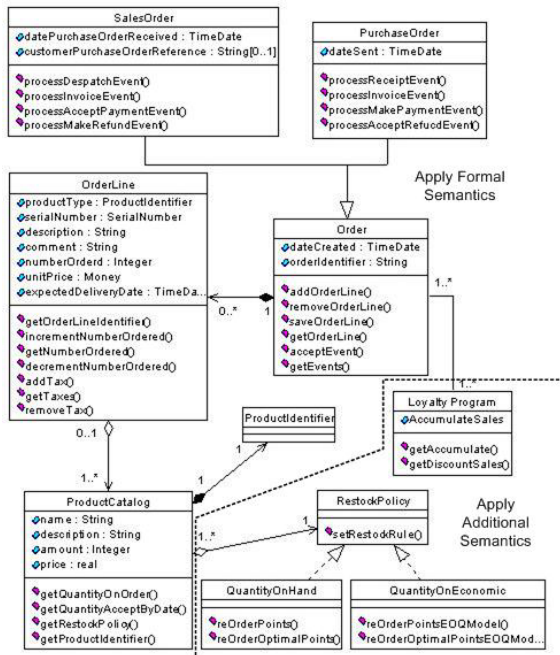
SalesOrder
datePurchaseOrderReceived : TimeDate
customerPurchaseOrderReference : String[0..1]
processDespatchEvent()
processInvoiceEvent()
processAcceptPaymentEvent()
processMakeRefundEvent()

PurchaseOrder
dateSent : TimeDate
processReceiptEvent()
processInvoiceEvent()
processMakePaymentEvent()
processAcceptRefucdEvent()

Apply Formal Semantics

OrderLine
productType : ProductIdentifier
serialNumber : SerialNumber
description : String
comment : String
numberOrderd : Integer
unitPrice : Money
expectedDeliveryDate : TimeDa...
getOrderLineIdentifier()
incrementNumberOrdered()
getNumberOrdered()
decrementNumberOrdered()
addTax()
getTaxes()
removeTax()

0..*
1

Order
dateCreated : TimeDate
orderIdentifier : String
addOrderLine()
removeOrderLine()
saveOrderLine()
getOrderLine()
acceptEvent()
getEvents()

1..*
1..*

Loyalty Program
AccumulateSales
getAccumulate()
getDiscountSales()

0..1
1..*

ProductIdentifier
1
1

ProductCatalog
name : String
description : String
amount : Integer
price : real
getQuantityOnOrder()
getQuantityAcceptByDate()
getRestockPolicy()
getProductIdentifier()

1..*
1

RestockPolicy
setRestockRule()

Apply Additional Semantics

QuantityOnHand
reOrderPoints()
reOrderOptimalPoints()

QuantityOnEconomic
reOrderPointsEOQModel()
reOrderOptimalPointsEOQMod...